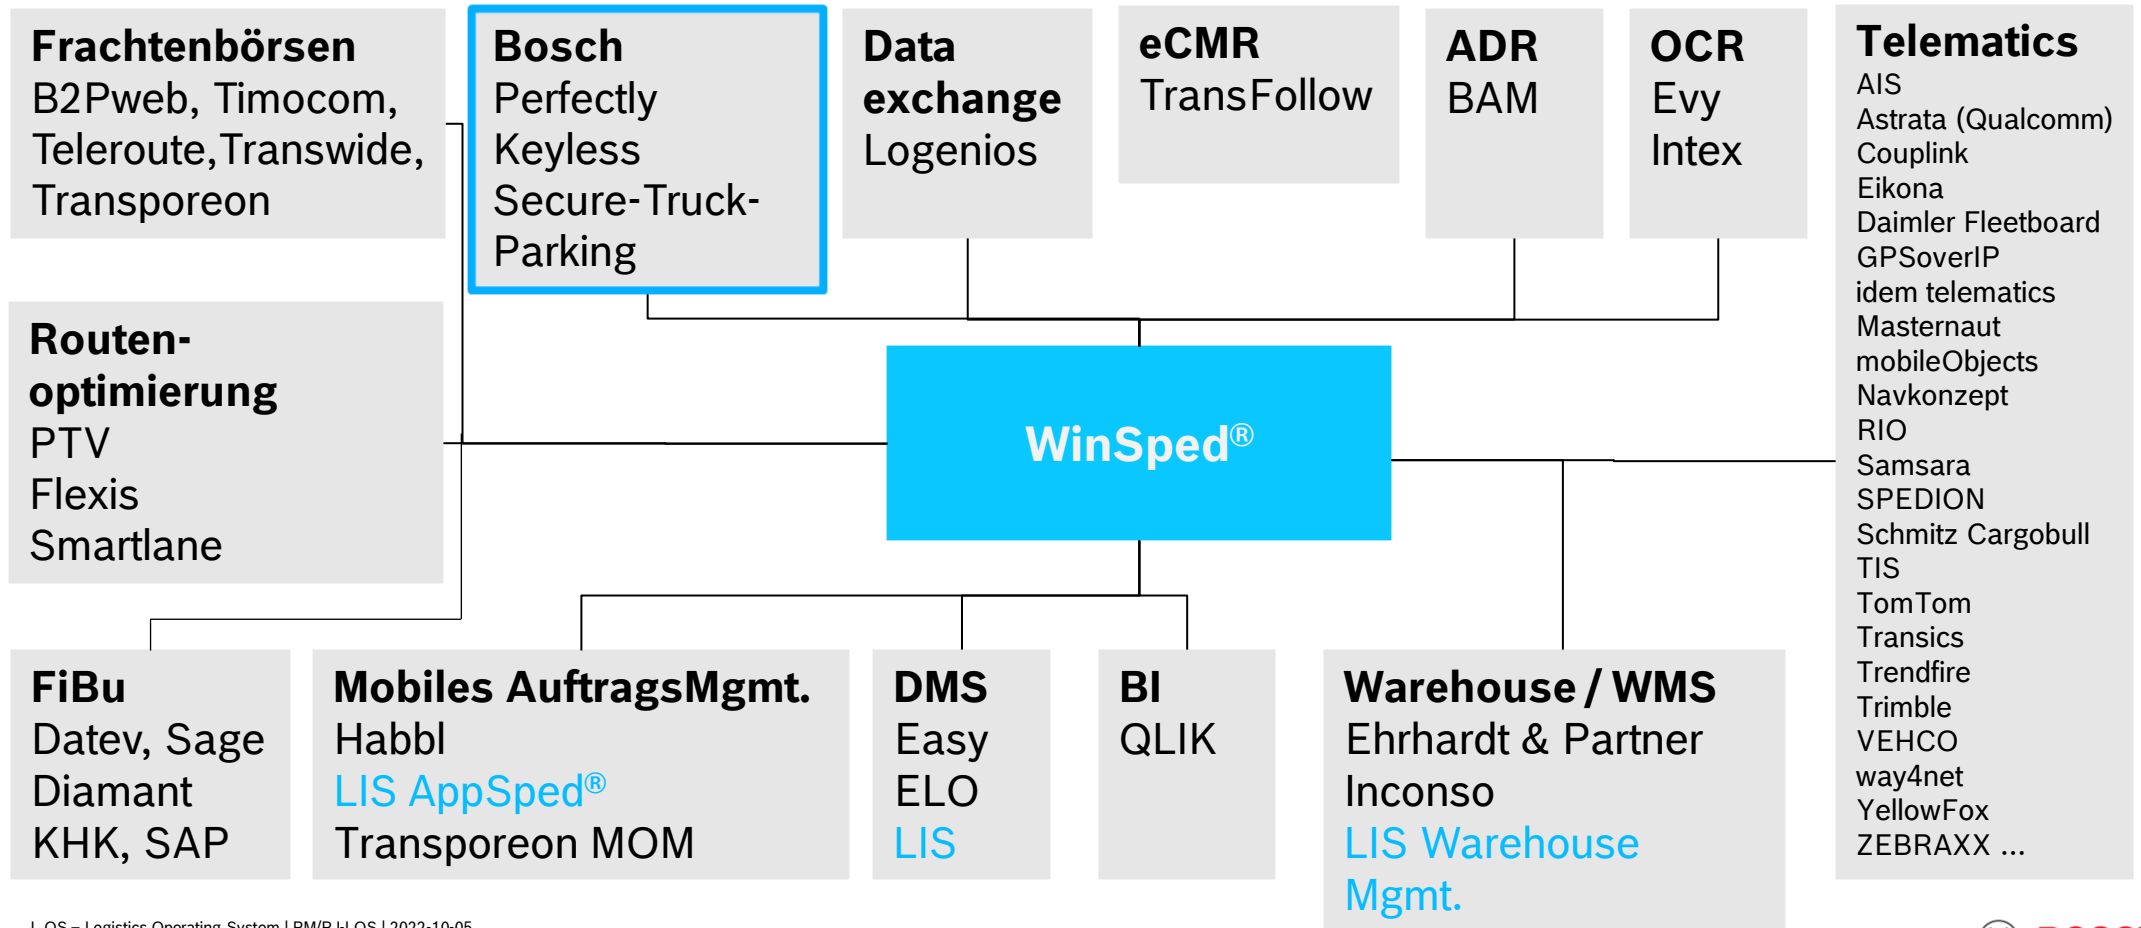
Frachtenbörsen
B2Pweb, Timocom, Teleroute, Transwide, Transporeon

Bosch
Perfectly Keyless
Secure-Truck-Parking

Data exchange
Logenios

eCMR
TransFollow

ADR
BAM

OCR
Evy
Intex

Telematics
AIS
Astrata (Qualcomm)
Couplink
Eikona
Daimler Fleetboard
GPSoverIP
idem telematics
Masternaut
mobileObjects
Navkonzept
RIO
Samsara
SPEDION
Schmitz Cargobull
TIS
TomTom
Transics
Trendfire
Trimble
VEHCO
way4net
YellowFox
ZEBRAXX ...

Routen-optimierung
PTV
Flexis
Smartlane

WinSped®

FiBu
Datev, Sage
Diamant
KHK, SAP

Mobiles AuftragsMgmt.
Habbl
LIS AppSped®
Transporeon MOM

DMS
Easy
ELO
LIS

BI
QLIK

Warehouse / WMS
Ehrhardt & Partner
Inconso
LIS Warehouse Mgmt.

L.OS – Logistics Operating System | BM/P-L.OS | 2022-10-05